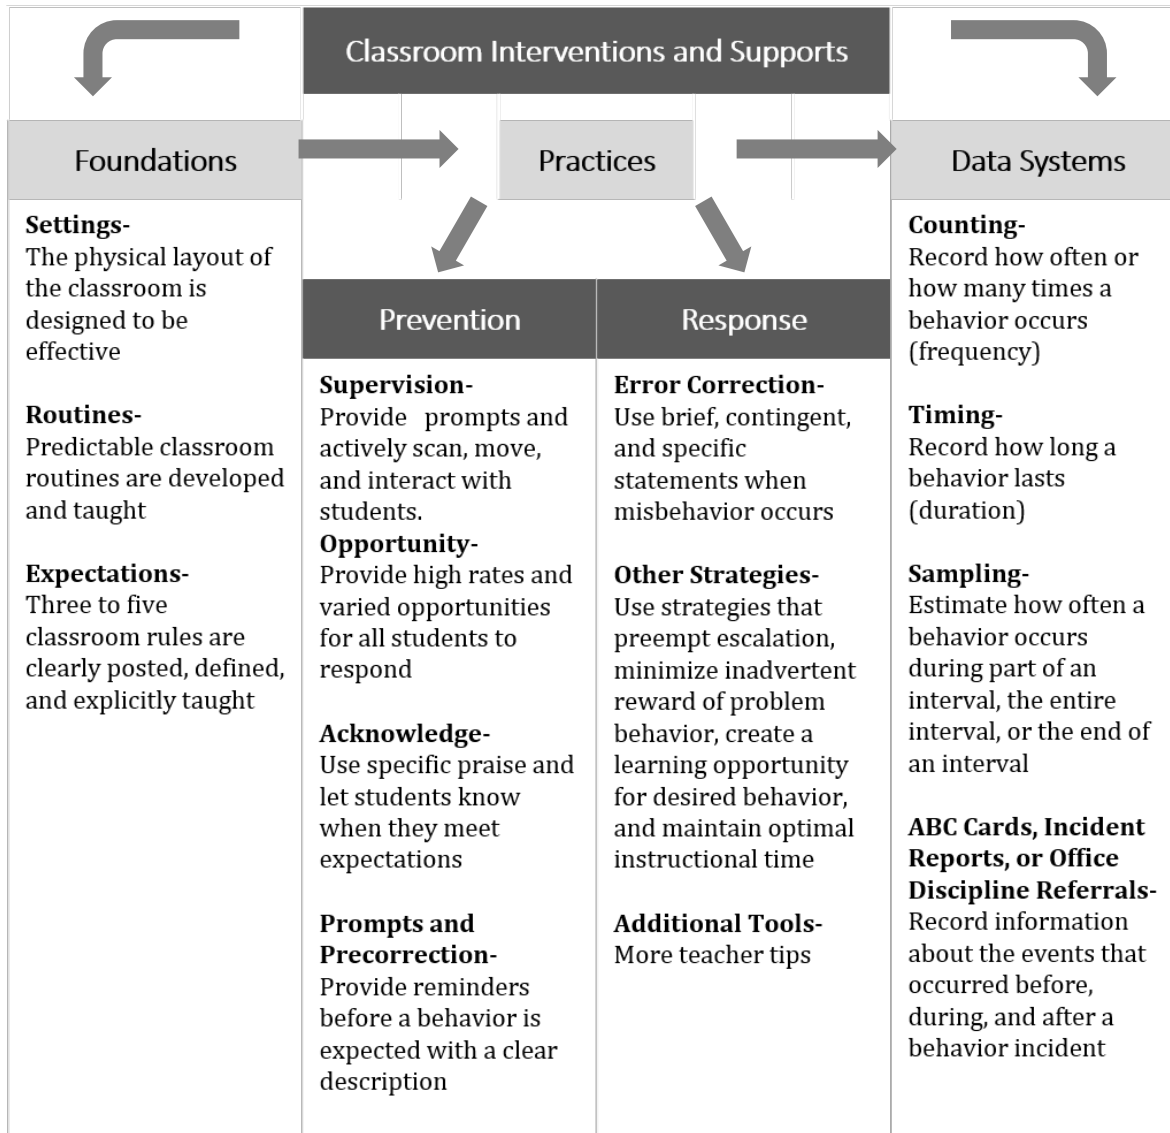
Classroom Interventions and Supports

Foundations

Practices

Data Systems

Settings-
The physical layout of the classroom is designed to be effective

Routines-
Predictable classroom routines are developed and taught

Expectations-
Three to five classroom rules are clearly posted, defined, and explicitly taught

Prevention

Supervision-
Provide prompts and actively scan, move, and interact with students.

Opportunity-
Provide high rates and varied opportunities for all students to respond

Acknowledge-
Use specific praise and let students know when they meet expectations

Prompts and Precorrection-
Provide reminders before a behavior is expected with a clear description

Response

Error Correction-
Use brief, contingent, and specific statements when misbehavior occurs

Other Strategies-
Use strategies that preempt escalation, minimize inadvertent reward of problem behavior, create a learning opportunity for desired behavior, and maintain optimal instructional time

Additional Tools-
More teacher tips

Counting-
Record how often or how many times a behavior occurs (frequency)

Timing-
Record how long a behavior lasts (duration)

Sampling-
Estimate how often a behavior occurs during part of an interval, the entire interval, or the end of an interval

ABC Cards, Incident Reports, or Office Discipline Referrals-
Record information about the events that occurred before, during, and after a behavior incident